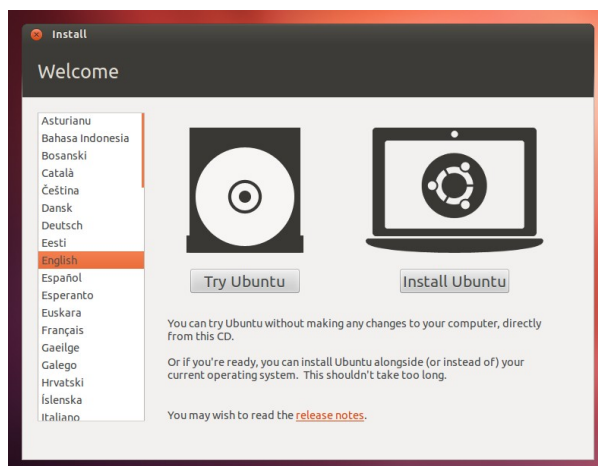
Install

Welcome

Asturianu
Bahasa Indonesia
Bosanski
Català
Čeština
Dansk
Deutsch
Eesti
English
Español
Esperanto
Euskara
Français
Gaeilge
Galego
Hrvatski
Íslenska
Italiano

Try Ubuntu

Install Ubuntu

You can try Ubuntu without making any changes to your computer, directly from this CD.

Or if you're ready, you can install Ubuntu alongside (or instead of) your current operating system. This shouldn't take too long.

You may wish to read the release notes.